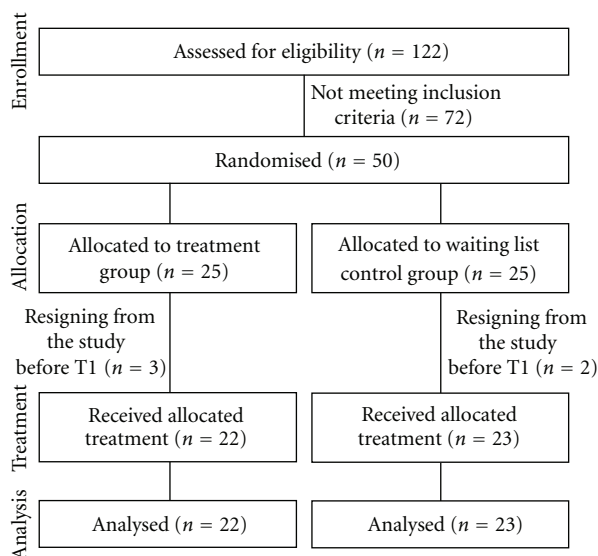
Enrollment

Assessed for eligibility ($n = 122$)

Not meeting inclusion criteria ($n = 72$)

Randomised ($n = 50$)

Allocation

Allocated to treatment group ($n = 25$)

Allocated to waiting list control group ($n = 25$)

Resigning from the study before T1 ($n = 3$)

Resigning from the study before T1 ($n = 2$)

Treatment

Received allocated treatment ($n = 22$)

Received allocated treatment ($n = 23$)

Analysis

Analysed ($n = 22$)

Analysed ($n = 23$)